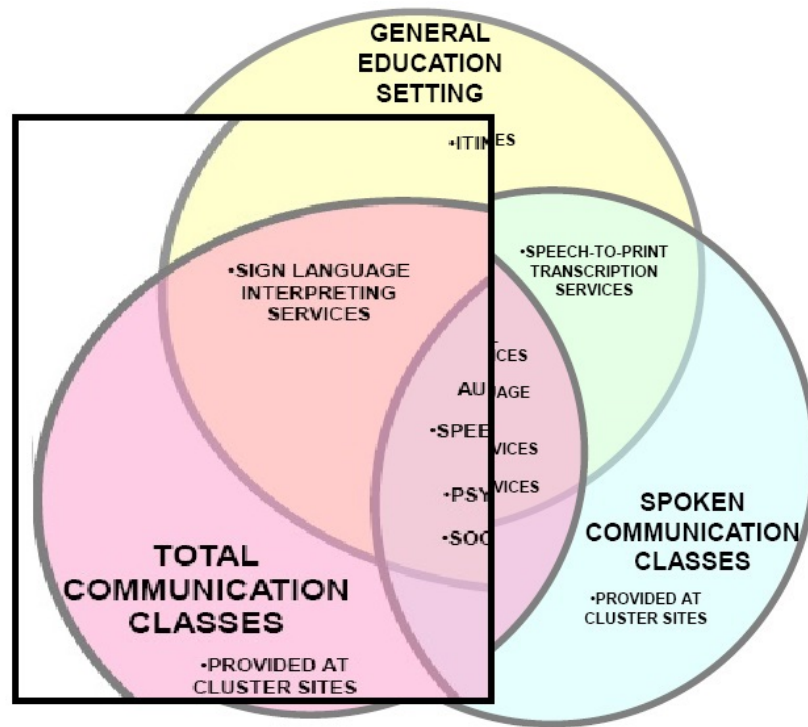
GENERAL EDUCATION SETTING

•ITI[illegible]ES

•SIGN LANGUAGE INTERPRETING SERVICES

•SPEECH-TO-PRINT TRANSCRIPTION SERVICES

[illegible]CES

AU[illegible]AGE

•SPEE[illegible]VICES

•PSY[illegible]VICES

•SOC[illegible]

TOTAL COMMUNICATION CLASSES

•PROVIDED AT CLUSTER SITES

SPOKEN COMMUNICATION CLASSES

•PROVIDED AT CLUSTER SITES